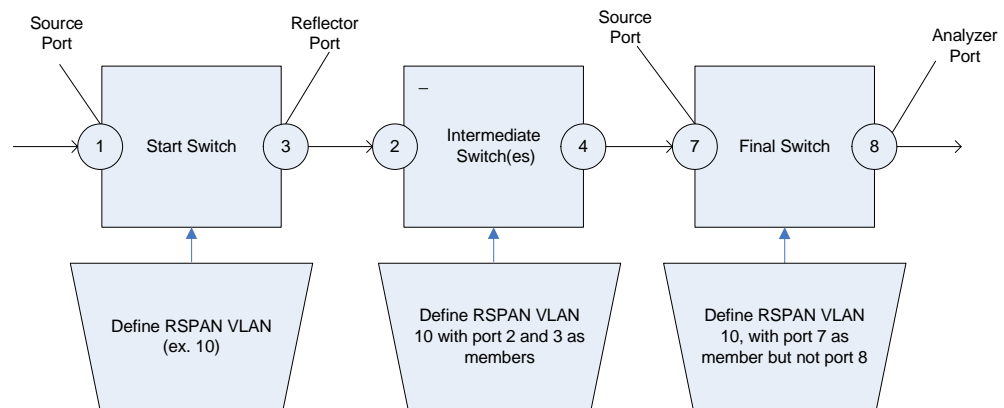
Source Port

Reflector Port

Source Port

Analyzer Port

1

Start Switch

3

2

_

Intermediate Switch(es)

4

7

Final Switch

8

Define RSPAN VLAN (ex. 10)

Define RSPAN VLAN 10 with port 2 and 3 as members

Define RSPAN VLAN 10, with port 7 as member but not port 8